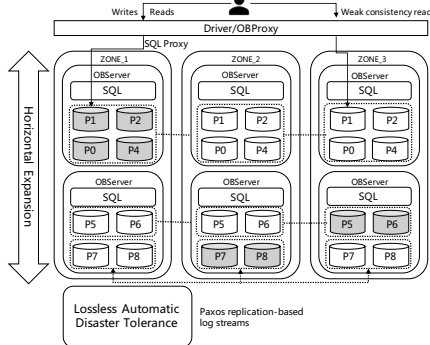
Writes Reads

Weak consistency reac

Driver/OBProxy

SQL Proxy

Horizontal Expansion

ZONE_1

OBServer

SQL

P1 P2

P0 P4

OBServer

SQL

P5 P6

P7 P8

ZONE_2

OBServer

SQL

P1 P2

P0 P4

OBServer

SQL

P5 P6

P7 P8

ZONE_3

OBServer

SQL

P1 P2

P0 P4

OBServer

SQL

P5 P6

P7 P8

Lossless Automatic Disaster Tolerance

Paxos replication-based log streams